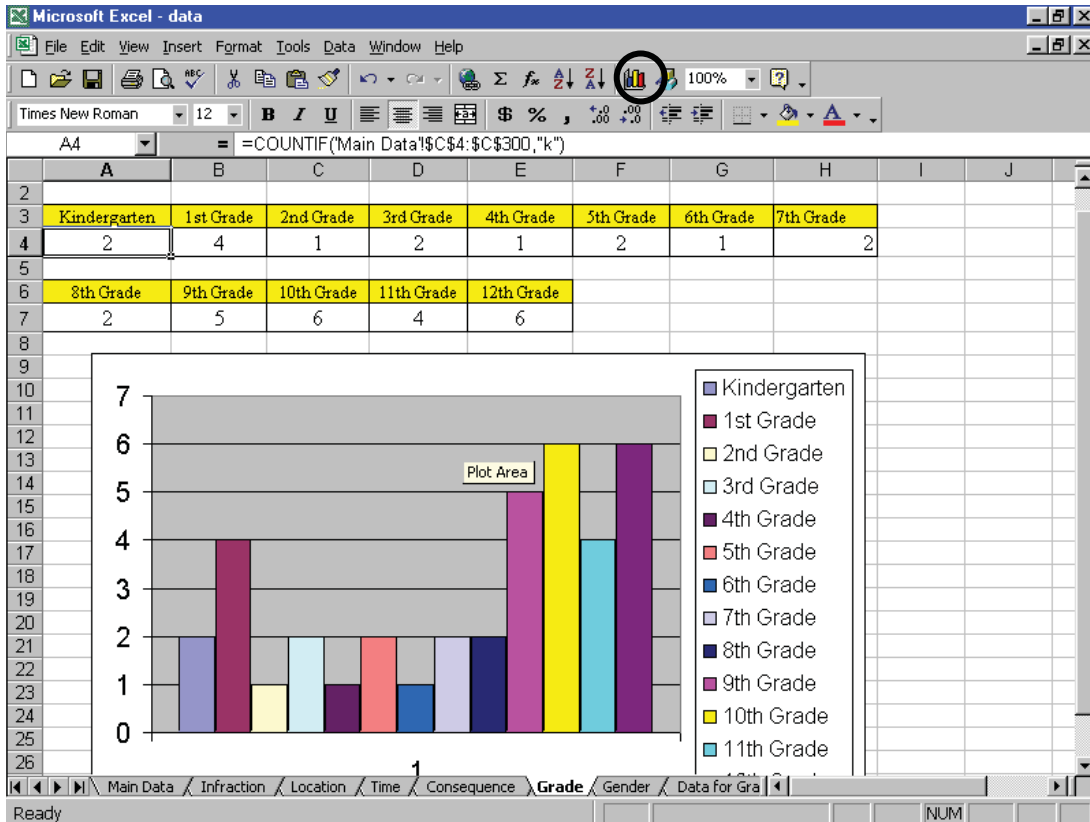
Microsoft Excel - data

File Edit View Insert Format Tools Data Window Help

100%

Times New Roman 12 B I U $ % ,

A4 = =COUNTIF('Main Data'!$C$4:$C$300,"k")

| | A | B | C | D | E | F | G | H | I | J |
|---|---|---|---|---|---|---|---|---|---|---|
| 2 | | | | | | | | | | |
| 3 | Kindergarten | 1st Grade | 2nd Grade | 3rd Grade | 4th Grade | 5th Grade | 6th Grade | 7th Grade | | |
| 4 | 2 | 4 | 1 | 2 | 1 | 2 | 1 | 2 | | |
| 5 | | | | | | | | | | |
| 6 | 8th Grade | 9th Grade | 10th Grade | 11th Grade | 12th Grade | | | | | |
| 7 | 2 | 5 | 6 | 4 | 6 | | | | | |

7
6
5
4
3
2
1
0

Plot Area

1

Kindergarten
1st Grade
2nd Grade
3rd Grade
4th Grade
5th Grade
6th Grade
7th Grade
8th Grade
9th Grade
10th Grade
11th Grade
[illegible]

Main Data Infraction Location Time Consequence Grade Gender Data for Gra

Ready NUM